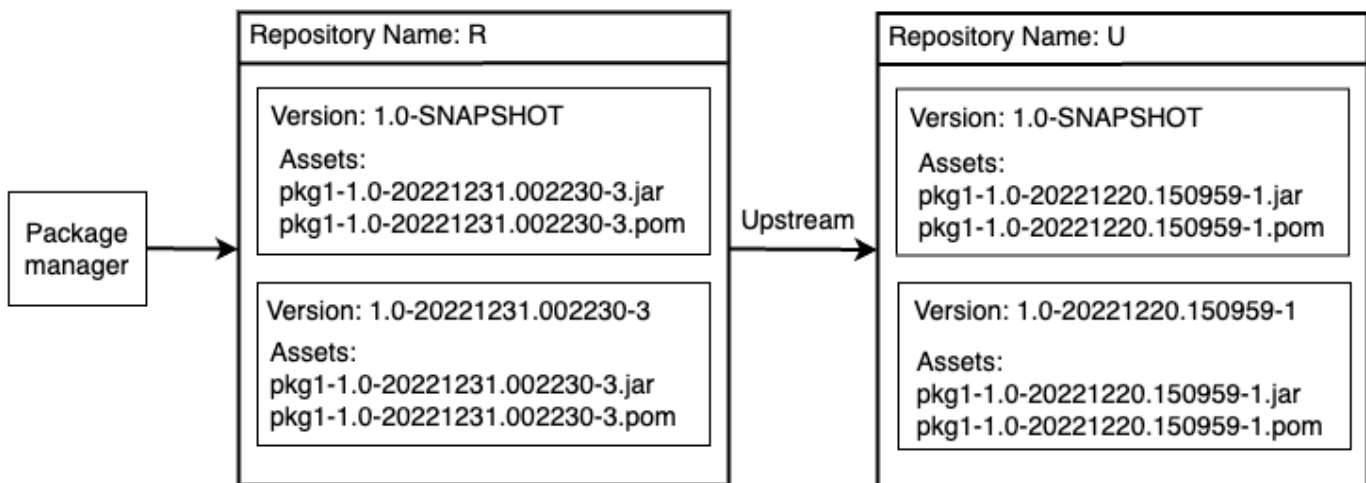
Package manager

Repository Name: R

Version: 1.0-SNAPSHOT
Assets:
pkg1-1.0-20221231.002230-3.jar
pkg1-1.0-20221231.002230-3.pom

Version: 1.0-20221231.002230-3
Assets:
pkg1-1.0-20221231.002230-3.jar
pkg1-1.0-20221231.002230-3.pom

Upstream

Repository Name: U

Version: 1.0-SNAPSHOT
Assets:
pkg1-1.0-20221220.150959-1.jar
pkg1-1.0-20221220.150959-1.pom

Version: 1.0-20221220.150959-1
Assets:
pkg1-1.0-20221220.150959-1.jar
pkg1-1.0-20221220.150959-1.pom